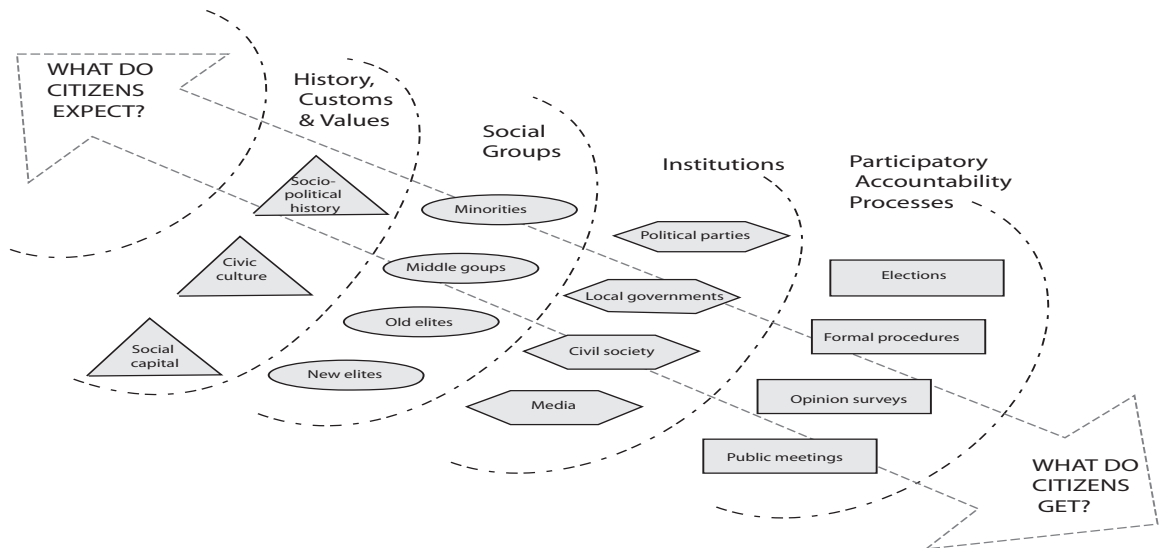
WHAT DO CITIZENS EXPECT?

History, Customs & Values

Socio-political history

Civic culture

Social capital

Social Groups

Minorities

Middle goups

Old elites

New elites

Institutions

Political parties

Local governments

Civil society

Media

Participatory Accountability Processes

Elections

Formal procedures

Opinion surveys

Public meetings

WHAT DO CITIZENS GET?